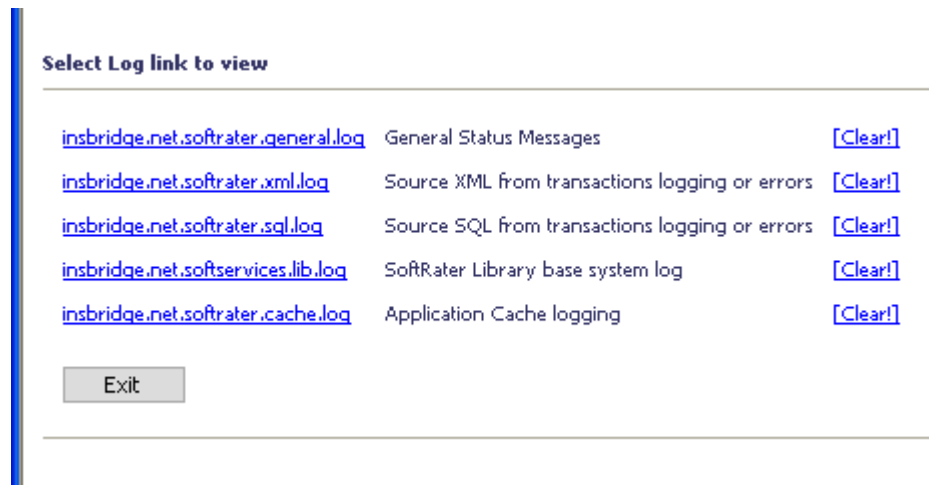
Select Log link to view

| | | |
|---|---|---|
| insbridge.net.softrater.general.log | General Status Messages | [Clear!] |
| insbridge.net.softrater.xml.log | Source XML from transactions logging or errors | [Clear!] |
| insbridge.net.softrater.sql.log | Source SQL from transactions logging or errors | [Clear!] |
| insbridge.net.softservices.lib.log | SoftRater Library base system log | [Clear!] |
| insbridge.net.softrater.cache.log | Application Cache logging | [Clear!] |

Exit